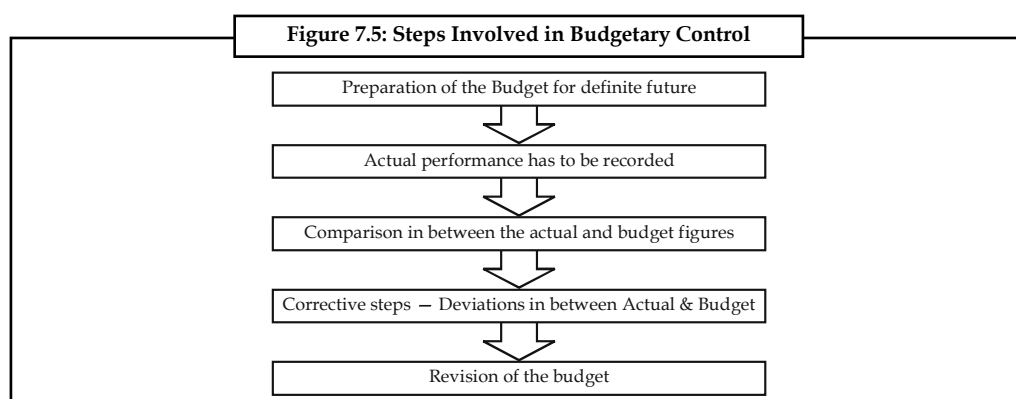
**Figure 7.5: Steps Involved in Budgetary Control**

Preparation of the Budget for definite future

Actual performance has to be recorded

Comparison in between the actual and budget figures

Corrective steps – Deviations in between Actual & Budget

Revision of the budget